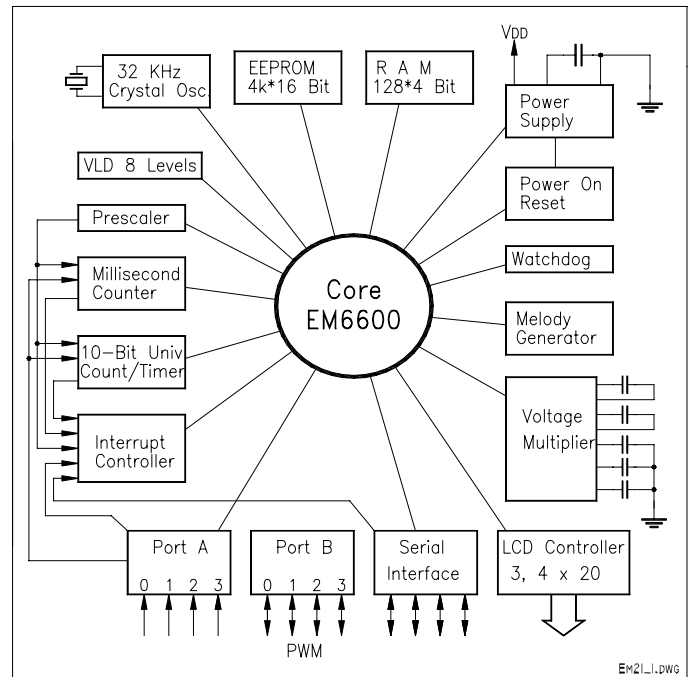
32 KHz Crystal Osc

EEPROM 4k*16 Bit

R A M 128*4 Bit

VDD

Power Supply

VLD 8 Levels

Power On Reset

Prescaler

Watchdog

Millisecond Counter

Core EM6600

Melody Generator

10-Bit Univ Count/Timer

Voltage Multiplier

Interrupt Controller

Port A
0 1 2 3

Port B
0 1 2 3

PWM

Serial Interface

LCD Controller 3, 4 x 20

EM21_I.DWG